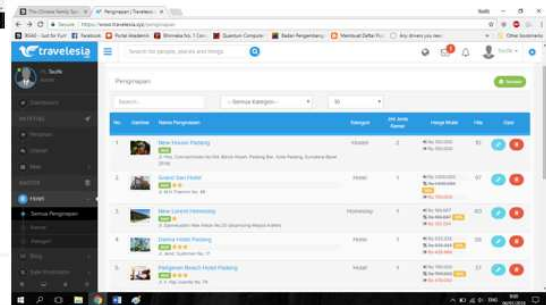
The Chinese family Sp... × Penginapan | Travelesia ×

Secure | https://travelesia.xyz/penginapan

travelesia

Search for people, places and things

Taufik

Penginapan

Tambah

Search...

-- Semua Kategori --

10

| No. | Gambar | Nama Penginapan | Kategori | Jml Jenis Kamar | Harga Mulai | Hits | Opsi |
|---|---|---|---|---|---|---|---|
| 1 | | New House Padang | Hotel | 2 | Rp 250.000 | | |
| 2 | | Grand Sari Hotel | Hotel | 1 | Rp 150.000 | | |
| 3 | | New Lestari Homestay | Homestay | 1 | | | |
| 4 | | Emma Hotel Padang | Hotel | 1 | | | |
| 5 | | Pangeran Beach Hotel Padang | Hotel | 1 | | | |

Dashboard

Hotel

Semua Penginapan